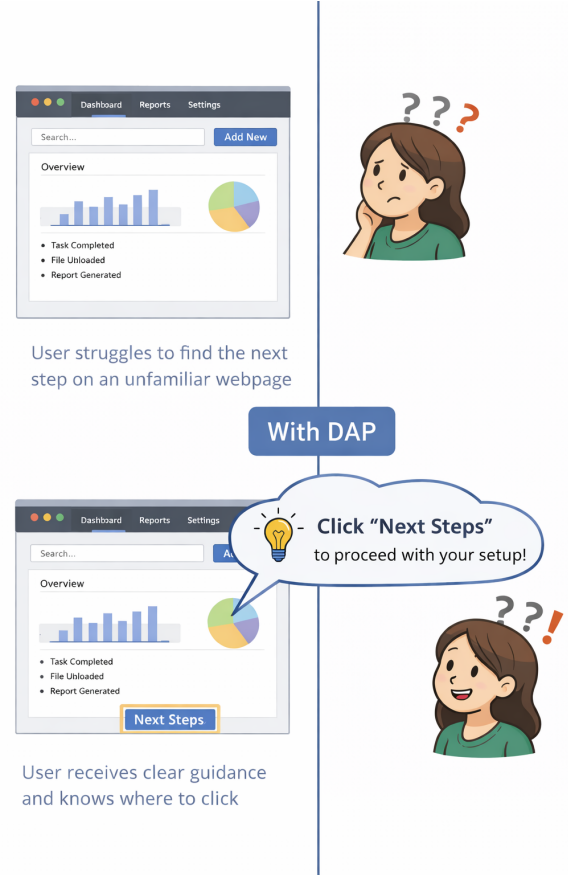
Dashboard Reports Settings

Search...

Add New

Overview

- Task Completed
- File Unloaded
- Report Generated

? ? ?

User struggles to find the next step on an unfamiliar webpage

With DAP

Dashboard Reports Settings

Search...

Ad

Click “Next Steps”
to proceed with your setup!

Overview

- Task Completed
- File Unloaded
- Report Generated

Next Steps

? ? !

User receives clear guidance and knows where to click